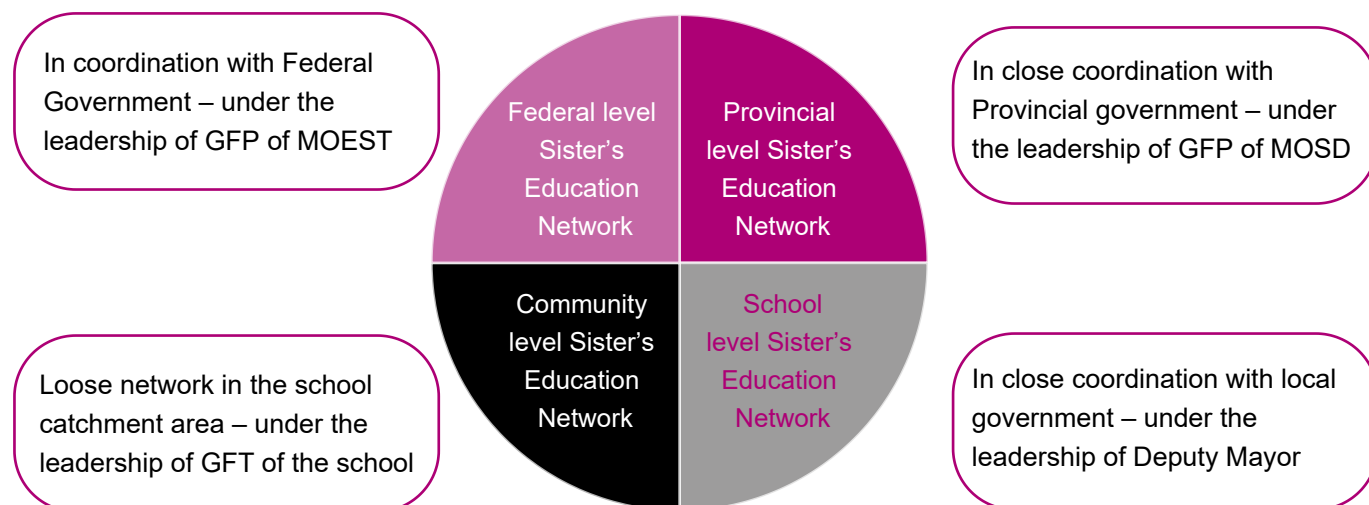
In coordination with Federal Government – under the leadership of GFP of MOEST

Federal level Sister's Education Network

Provincial level Sister's Education Network

In close coordination with Provincial government – under the leadership of GFP of MOSD

Loose network in the school catchment area – under the leadership of GFT of the school

Community level Sister's Education Network

School level Sister's Education Network

In close coordination with local government – under the leadership of Deputy Mayor